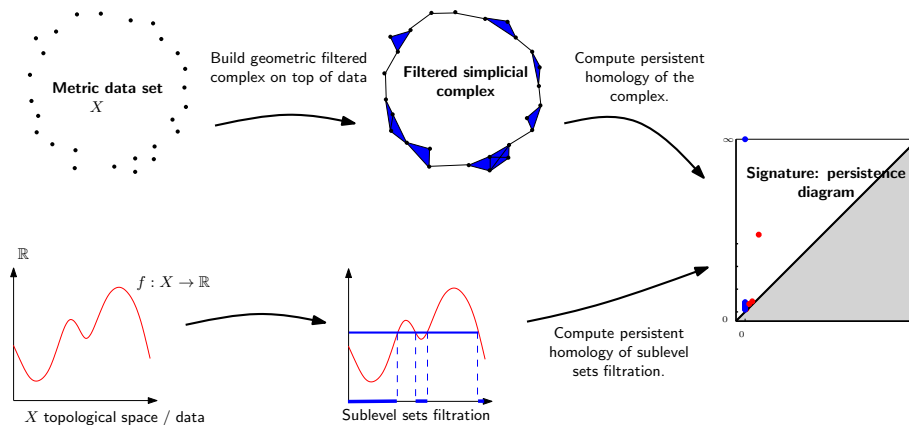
Metric data set
$X$

Build geometric filtered complex on top of data

Filtered simplicial complex

Compute persistent homology of the complex.

$\infty$

Signature: persistence diagram

0

0

$\mathbb{R}$

$f : X \to \mathbb{R}$

$X$ topological space / data

Sublevel sets filtration

Compute persistent homology of sublevel sets filtration.